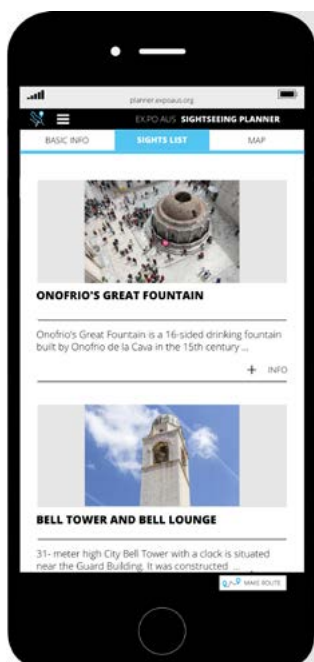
planner.expoaus.org

EXPO AUS SIGHTSEEING PLANNER

BASIC INFO
SIGHTS LIST
MAP

ONOFRIO'S GREAT FOUNTAIN

Onofrio's Great Fountain is a 16-sided drinking fountain built by Onofrio de la Cava in the 15th century ...

+ INFO

BELL TOWER AND BELL LOUNGE

31- meter high City Bell Tower with a clock is situated near the Guard Building. It was constructed ...

MAKE ROUTE